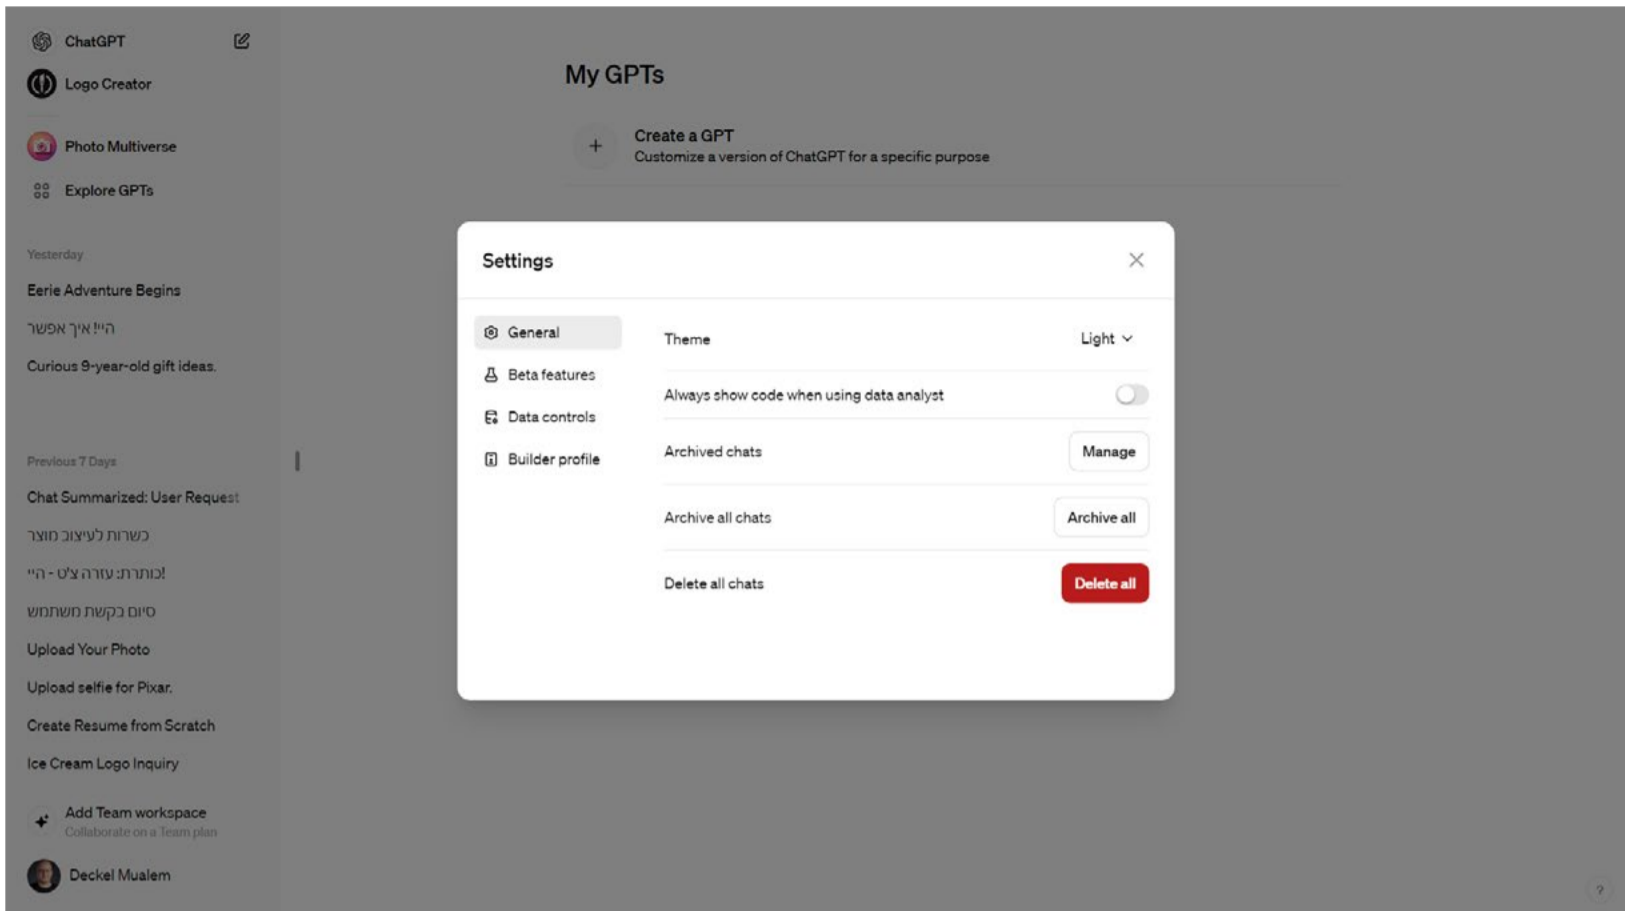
ChatGPT

Logo Creator

Photo Multiverse

Explore GPTs

Yesterday

Eerie Adventure Begins

היי! איך אפשר

Curious 9-year-old gift ideas.

Previous 7 Days

Chat Summarized: User Request

כשרות לעיצוב מוצר

כותרת: עזרה צ'ט - היי!

סיום בקשת משתמש

Upload Your Photo

Upload selfie for Pixar.

Create Resume from Scratch

Ice Cream Logo Inquiry

Add Team workspace
Collaborate on a Team plan

Deckel Mualem

My GPTs

+ Create a GPT
Customize a version of ChatGPT for a specific purpose

Settings

General

Beta features

Data controls

Builder profile

Theme Light

Always show code when using data analyst

Archived chats Manage

Archive all chats Archive all

Delete all chats Delete all

?